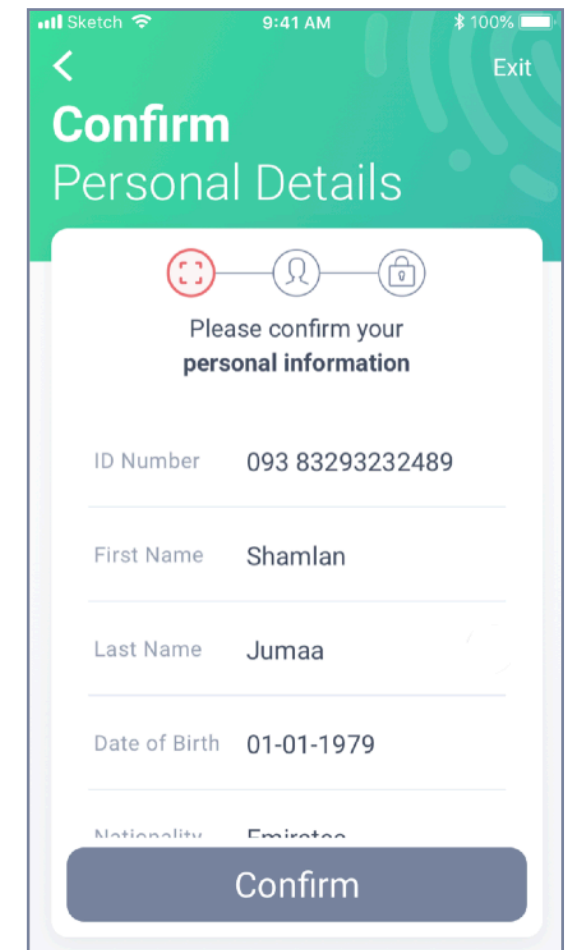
Sketch 9:41 AM 100%

Exit

Confirm
Personal Details

Please confirm your
personal information

| | |
|---|---|
| ID Number | 093 83293232489 |
| First Name | Shamlan |
| Last Name | Jumaa |
| Date of Birth | 01-01-1979 |
| Nationality | Emirates |

Confirm